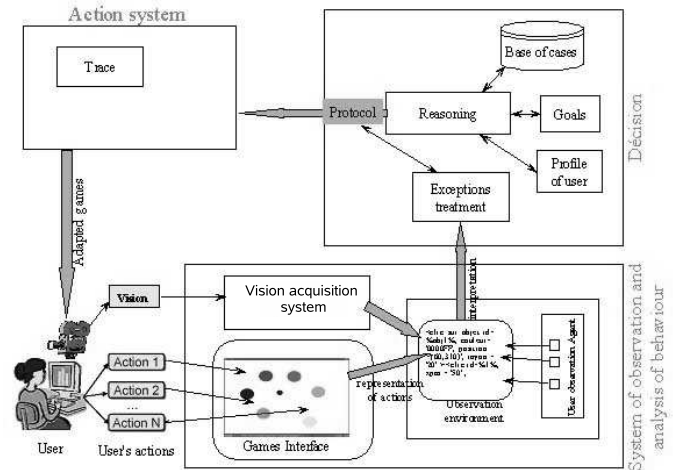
Action system

Trace

Protocol

Base of cases

Reasoning

Goals

Profile of user

Exceptions treatment

Décision

Adapted games

Vision

Vision acquisition system

interpretation

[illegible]

User observation Agent

Observation environment

representation of actions

Action 1

Action 2

...

Action N

Games Interface

User

User's actions

System of observation and analysis of behaviour